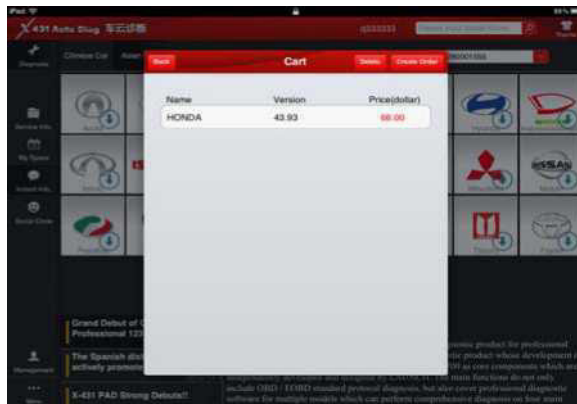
iPad

X-431 Auto Diag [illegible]

Diagnostic

Chinese Car

Service Info

My Space

Social Circle

Management

More

Back

Cart

Delete

Create Order

| Name | Version | Price(dollar) |
|---|---|---|
| HONDA | 43.93 | 68.00 |

Grand Debut of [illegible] Professional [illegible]

The Spanish dist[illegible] actively promote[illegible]

X-431 PAD Strong Debuts!!

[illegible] product for professional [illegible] product whose development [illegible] as core components which are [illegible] include OBD / EOBD standard protocol diagnosis, but also cover professional diagnostic software for multiple models which can perform comprehensive diagnosis on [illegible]